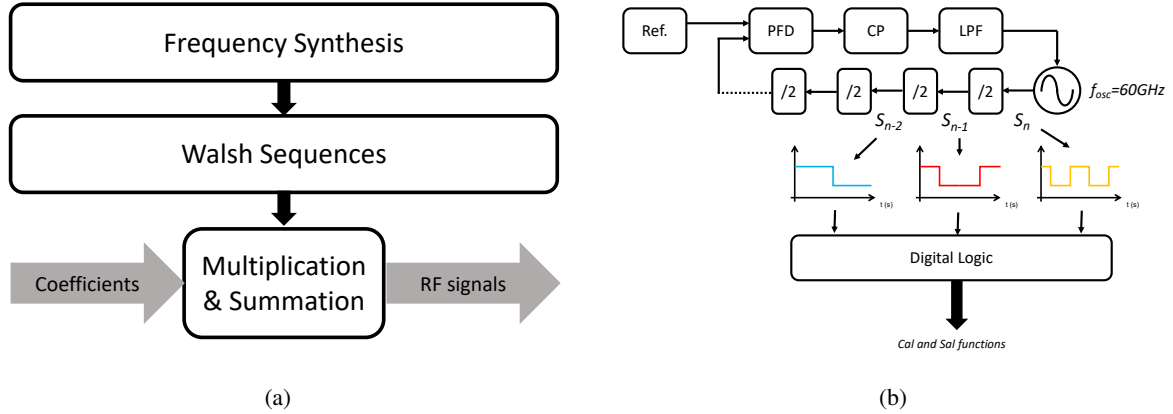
Frequency Synthesis

Walsh Sequences

Coefficients

Multiplication & Summation

RF signals

(a)

Ref.

PFD

CP

LPF

/2

/2

/2

/2

$f_{osc}$=60GHz

$S_{n-2}$

$S_{n-1}$

$S_n$

t (s)

t (s)

t (s)

Digital Logic

Cal and Sal functions

(b)